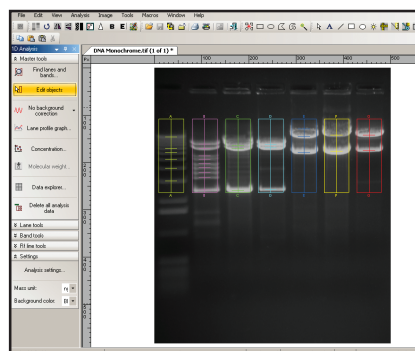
File Edit View Analysis Image Tools Macros Window Help

1D Analysis
Master tools
Find lanes and bands...
Edit objects
No background correction
Lane profile graph...
Concentration...
Molecular weight...
Data explorer...
Delete all analysis data
Lane tools
Band tools
Fit line tools
Settings
Analysis settings...
Mass unit: ng
Background color: B

DNA Monochrome.tif (1 of 1) *
100 200 300 400 500
A B C D E F G